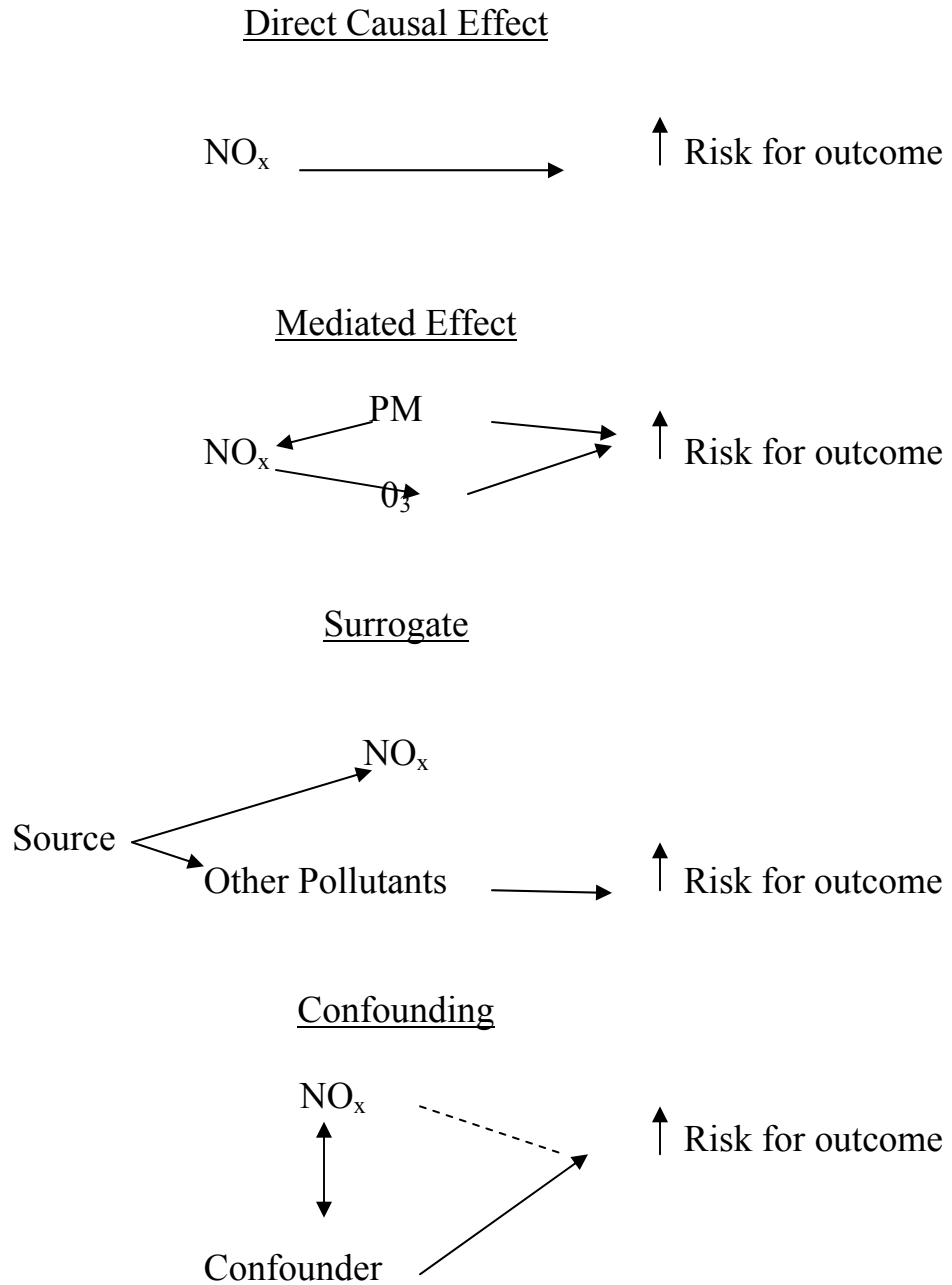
Direct Causal Effect

$NO_x$ ↑ Risk for outcome

Mediated Effect

PM

$NO_x$ ↑ Risk for outcome

$0_3$

Surrogate

$NO_x$

Source

Other Pollutants ↑ Risk for outcome

Confounding

$NO_x$ ↑ Risk for outcome

Confounder